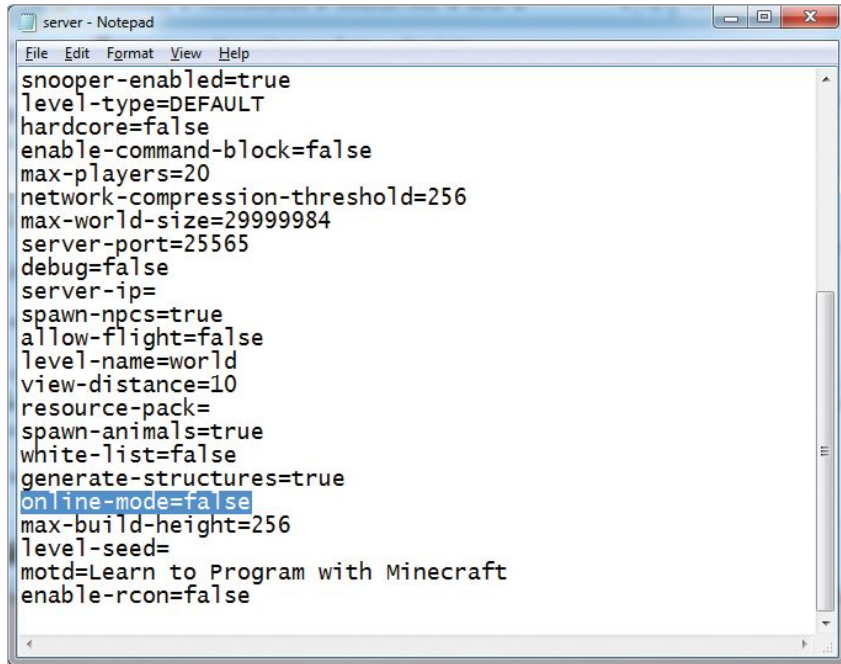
server - Notepad

File Edit Format View Help

snooper-enabled=true
level-type=DEFAULT
hardcore=false
enable-command-block=false
max-players=20
network-compression-threshold=256
max-world-size=29999984
server-port=25565
debug=false
server-ip=
spawn-npcs=true
allow-flight=false
level-name=world
view-distance=10
resource-pack=
spawn-animals=true
white-list=false
generate-structures=true
online-mode=false
max-build-height=256
level-seed=
motd=Learn to Program with Minecraft
enable-rcon=false